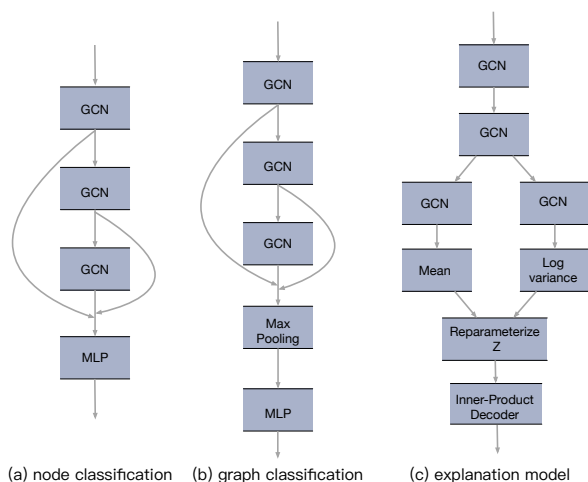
GCN

GCN

GCN

MLP

(a) node classification

GCN

GCN

GCN

Max Pooling

MLP

(b) graph classification

GCN

GCN

GCN

GCN

Mean

Log variance

Reparameterize Z

Inner-Product Decoder

(c) explanation model